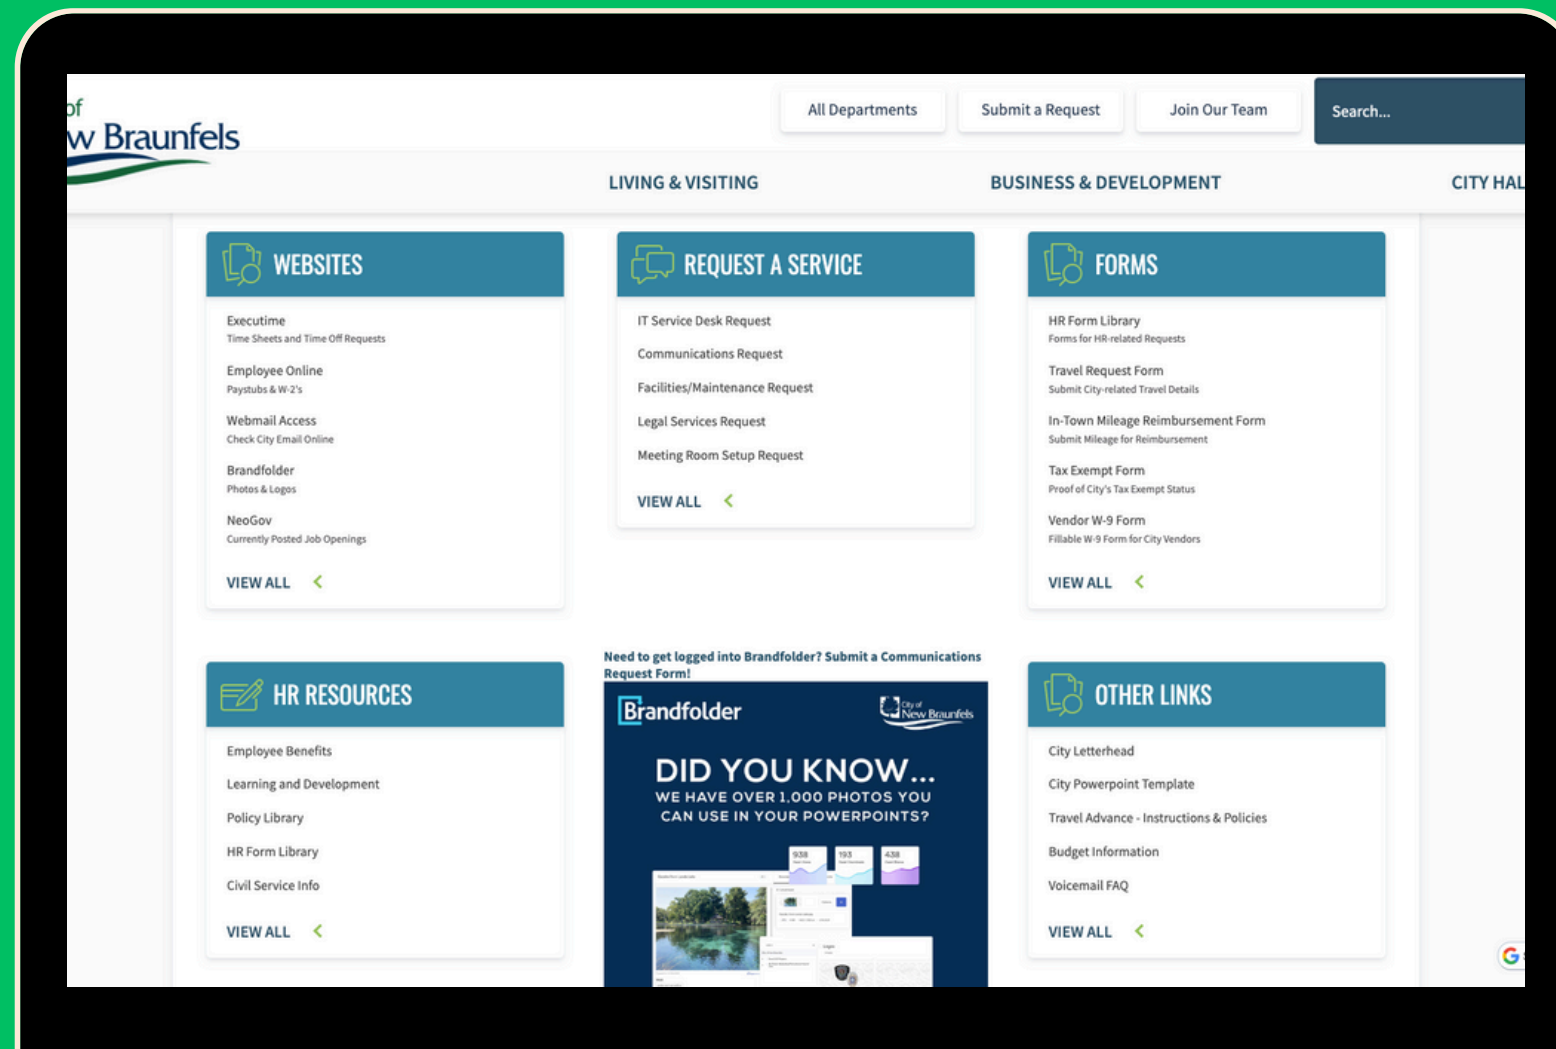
of
w Braunfels

All Departments | Submit a Request | Join Our Team | Search...

LIVING & VISITING | BUSINESS & DEVELOPMENT | CITY HAL

WEBSITES

Executime
Time Sheets and Time Off Requests

Employee Online
Paystubs & W-2's

Webmail Access
Check City Email Online

Brandfolder
Photos & Logos

NeoGov
Currently Posted Job Openings

VIEW ALL

REQUEST A SERVICE

IT Service Desk Request

Communications Request

Facilities/Maintenance Request

Legal Services Request

Meeting Room Setup Request

VIEW ALL

FORMS

HR Form Library
Forms for HR-related Requests

Travel Request Form
Submit City-related Travel Details

In-Town Mileage Reimbursement Form
Submit Mileage for Reimbursement

Tax Exempt Form
Proof of City's Tax Exempt Status

Vendor W-9 Form
Fillable W-9 Form for City Vendors

VIEW ALL

HR RESOURCES

Employee Benefits

Learning and Development

Policy Library

HR Form Library

Civil Service Info

VIEW ALL

Need to get logged into Brandfolder? Submit a Communications Request Form!

Brandfolder
City of New Braunfels

DID YOU KNOW...
WE HAVE OVER 1,000 PHOTOS YOU CAN USE IN YOUR POWERPOINTS?

938 193 438

OTHER LINKS

City Letterhead

City Powerpoint Template

Travel Advance - Instructions & Policies

Budget Information

Voicemail FAQ

VIEW ALL